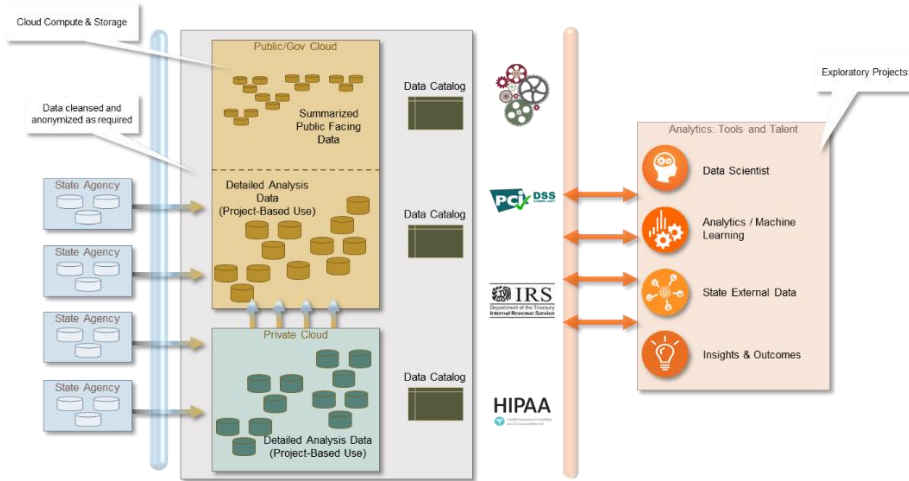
Cloud Compute & Storage

Data cleansed and anonymized as required

Public/Gov Cloud

Summarized Public Facing Data

Detailed Analysis Data (Project-Based Use)

Private Cloud

Detailed Analysis Data (Project-Based Use)

State Agency

State Agency

State Agency

State Agency

Data Catalog

Data Catalog

Data Catalog

PCI DSS COMPLIANT

IRS Department of the Treasury Internal Revenue Service

HIPAA

Health Insurance Portability and Accountability Act

Exploratory Projects

Analytics: Tools and Talent

Data Scientist

Analytics / Machine Learning

State External Data

Insights & Outcomes